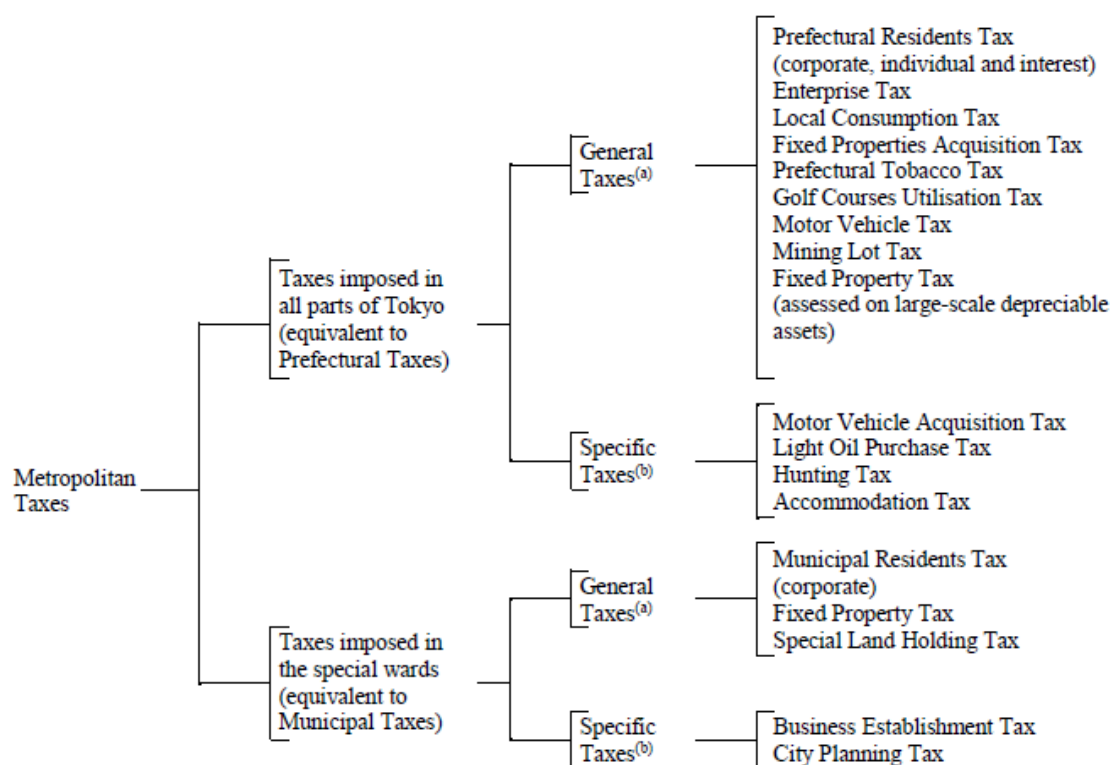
Metropolitan Taxes

Taxes imposed in all parts of Tokyo (equivalent to Prefectural Taxes)

General Taxes$^{(a)}$

Prefectural Residents Tax (corporate, individual and interest)
Enterprise Tax
Local Consumption Tax
Fixed Properties Acquisition Tax
Prefectural Tobacco Tax
Golf Courses Utilisation Tax
Motor Vehicle Tax
Mining Lot Tax
Fixed Property Tax (assessed on large-scale depreciable assets)

Specific Taxes$^{(b)}$

Motor Vehicle Acquisition Tax
Light Oil Purchase Tax
Hunting Tax
Accommodation Tax

Taxes imposed in the special wards (equivalent to Municipal Taxes)

General Taxes$^{(a)}$

Municipal Residents Tax (corporate)
Fixed Property Tax
Special Land Holding Tax

Specific Taxes$^{(b)}$

Business Establishment Tax
City Planning Tax